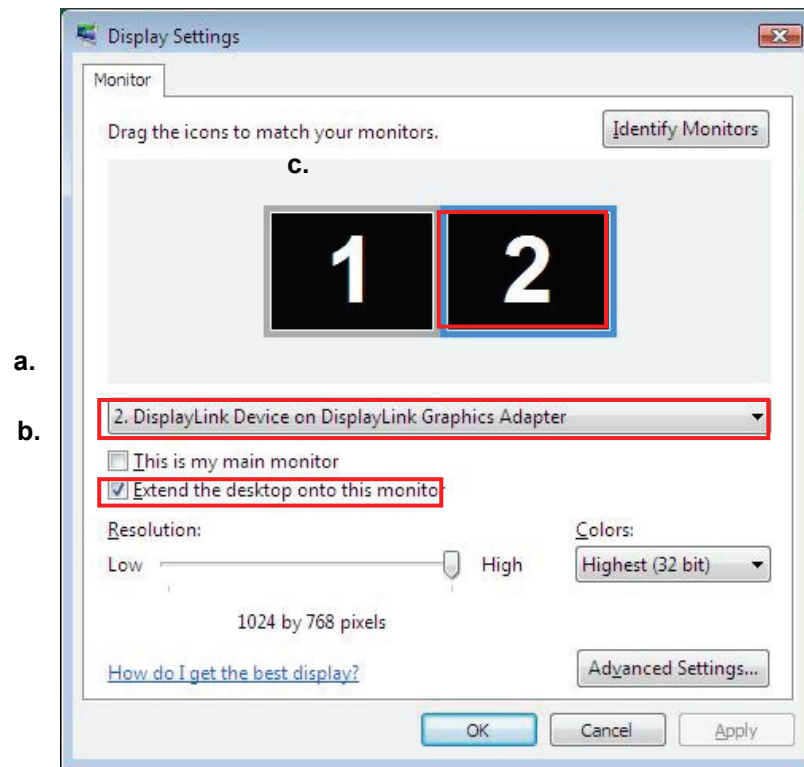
Display Settings

Monitor

Drag the icons to match your monitors.

Identify Monitors

c.

1

2

a.

b.

2. DisplayLink Device on DisplayLink Graphics Adapter

This is my main monitor

Extend the desktop onto this monitor

Resolution:

Low

High

1024 by 768 pixels

Colors:

Highest (32 bit)

How do I get the best display?

Advanced Settings...

OK

Cancel

Apply